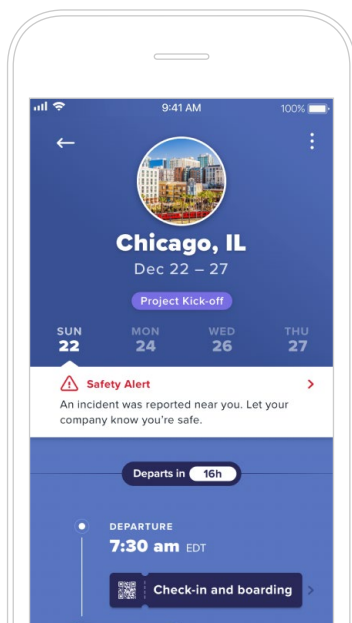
9:41 AM
100%

Chicago, IL
Dec 22 – 27

Project Kick-off

SUN
22
MON
24
WED
26
THU
27

Safety Alert
An incident was reported near you. Let your company know you're safe.

Departs in 16h

DEPARTURE
7:30 am EDT

Check-in and boarding